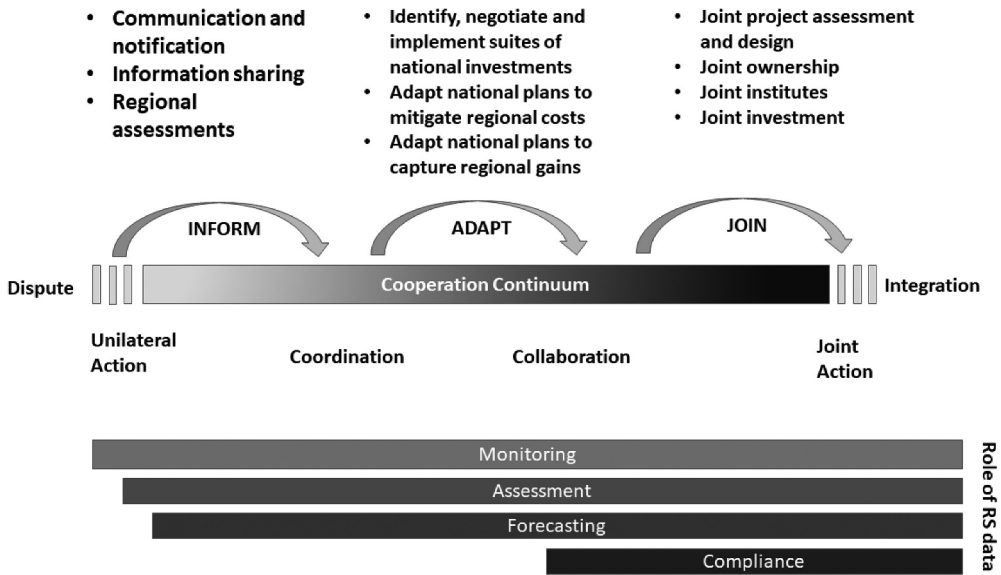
- Communication and notification
- Information sharing
- Regional assessments

- Identify, negotiate and implement suites of national investments
- Adapt national plans to mitigate regional costs
- Adapt national plans to capture regional gains

- Joint project assessment and design
- Joint ownership
- Joint institutes
- Joint investment

INFORM

ADAPT

JOIN

Dispute

Cooperation Continuum

Integration

Unilateral Action

Coordination

Collaboration

Joint Action

Monitoring

Assessment

Forecasting

Compliance

Role of RS data